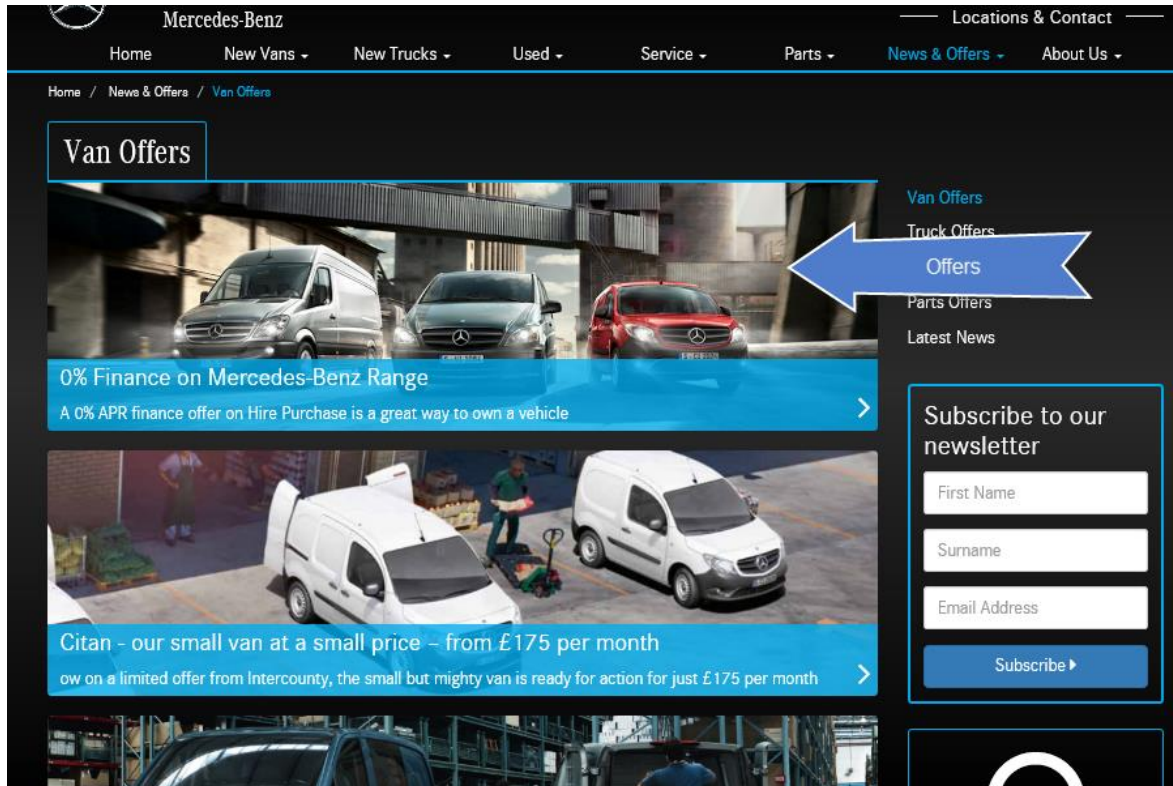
Mercedes-Benz

Locations & Contact

Home New Vans New Trucks Used Service Parts News & Offers About Us

Home / News & Offers / Van Offers

Van Offers

Van Offers
Truck Offers
Offers
Parts Offers
Latest News

0% Finance on Mercedes-Benz Range
A 0% APR finance offer on Hire Purchase is a great way to own a vehicle

Citan - our small van at a small price – from £175 per month
ow on a limited offer from Intercounty, the small but mighty van is ready for action for just £175 per month

Subscribe to our newsletter
First Name
Surname
Email Address
Subscribe